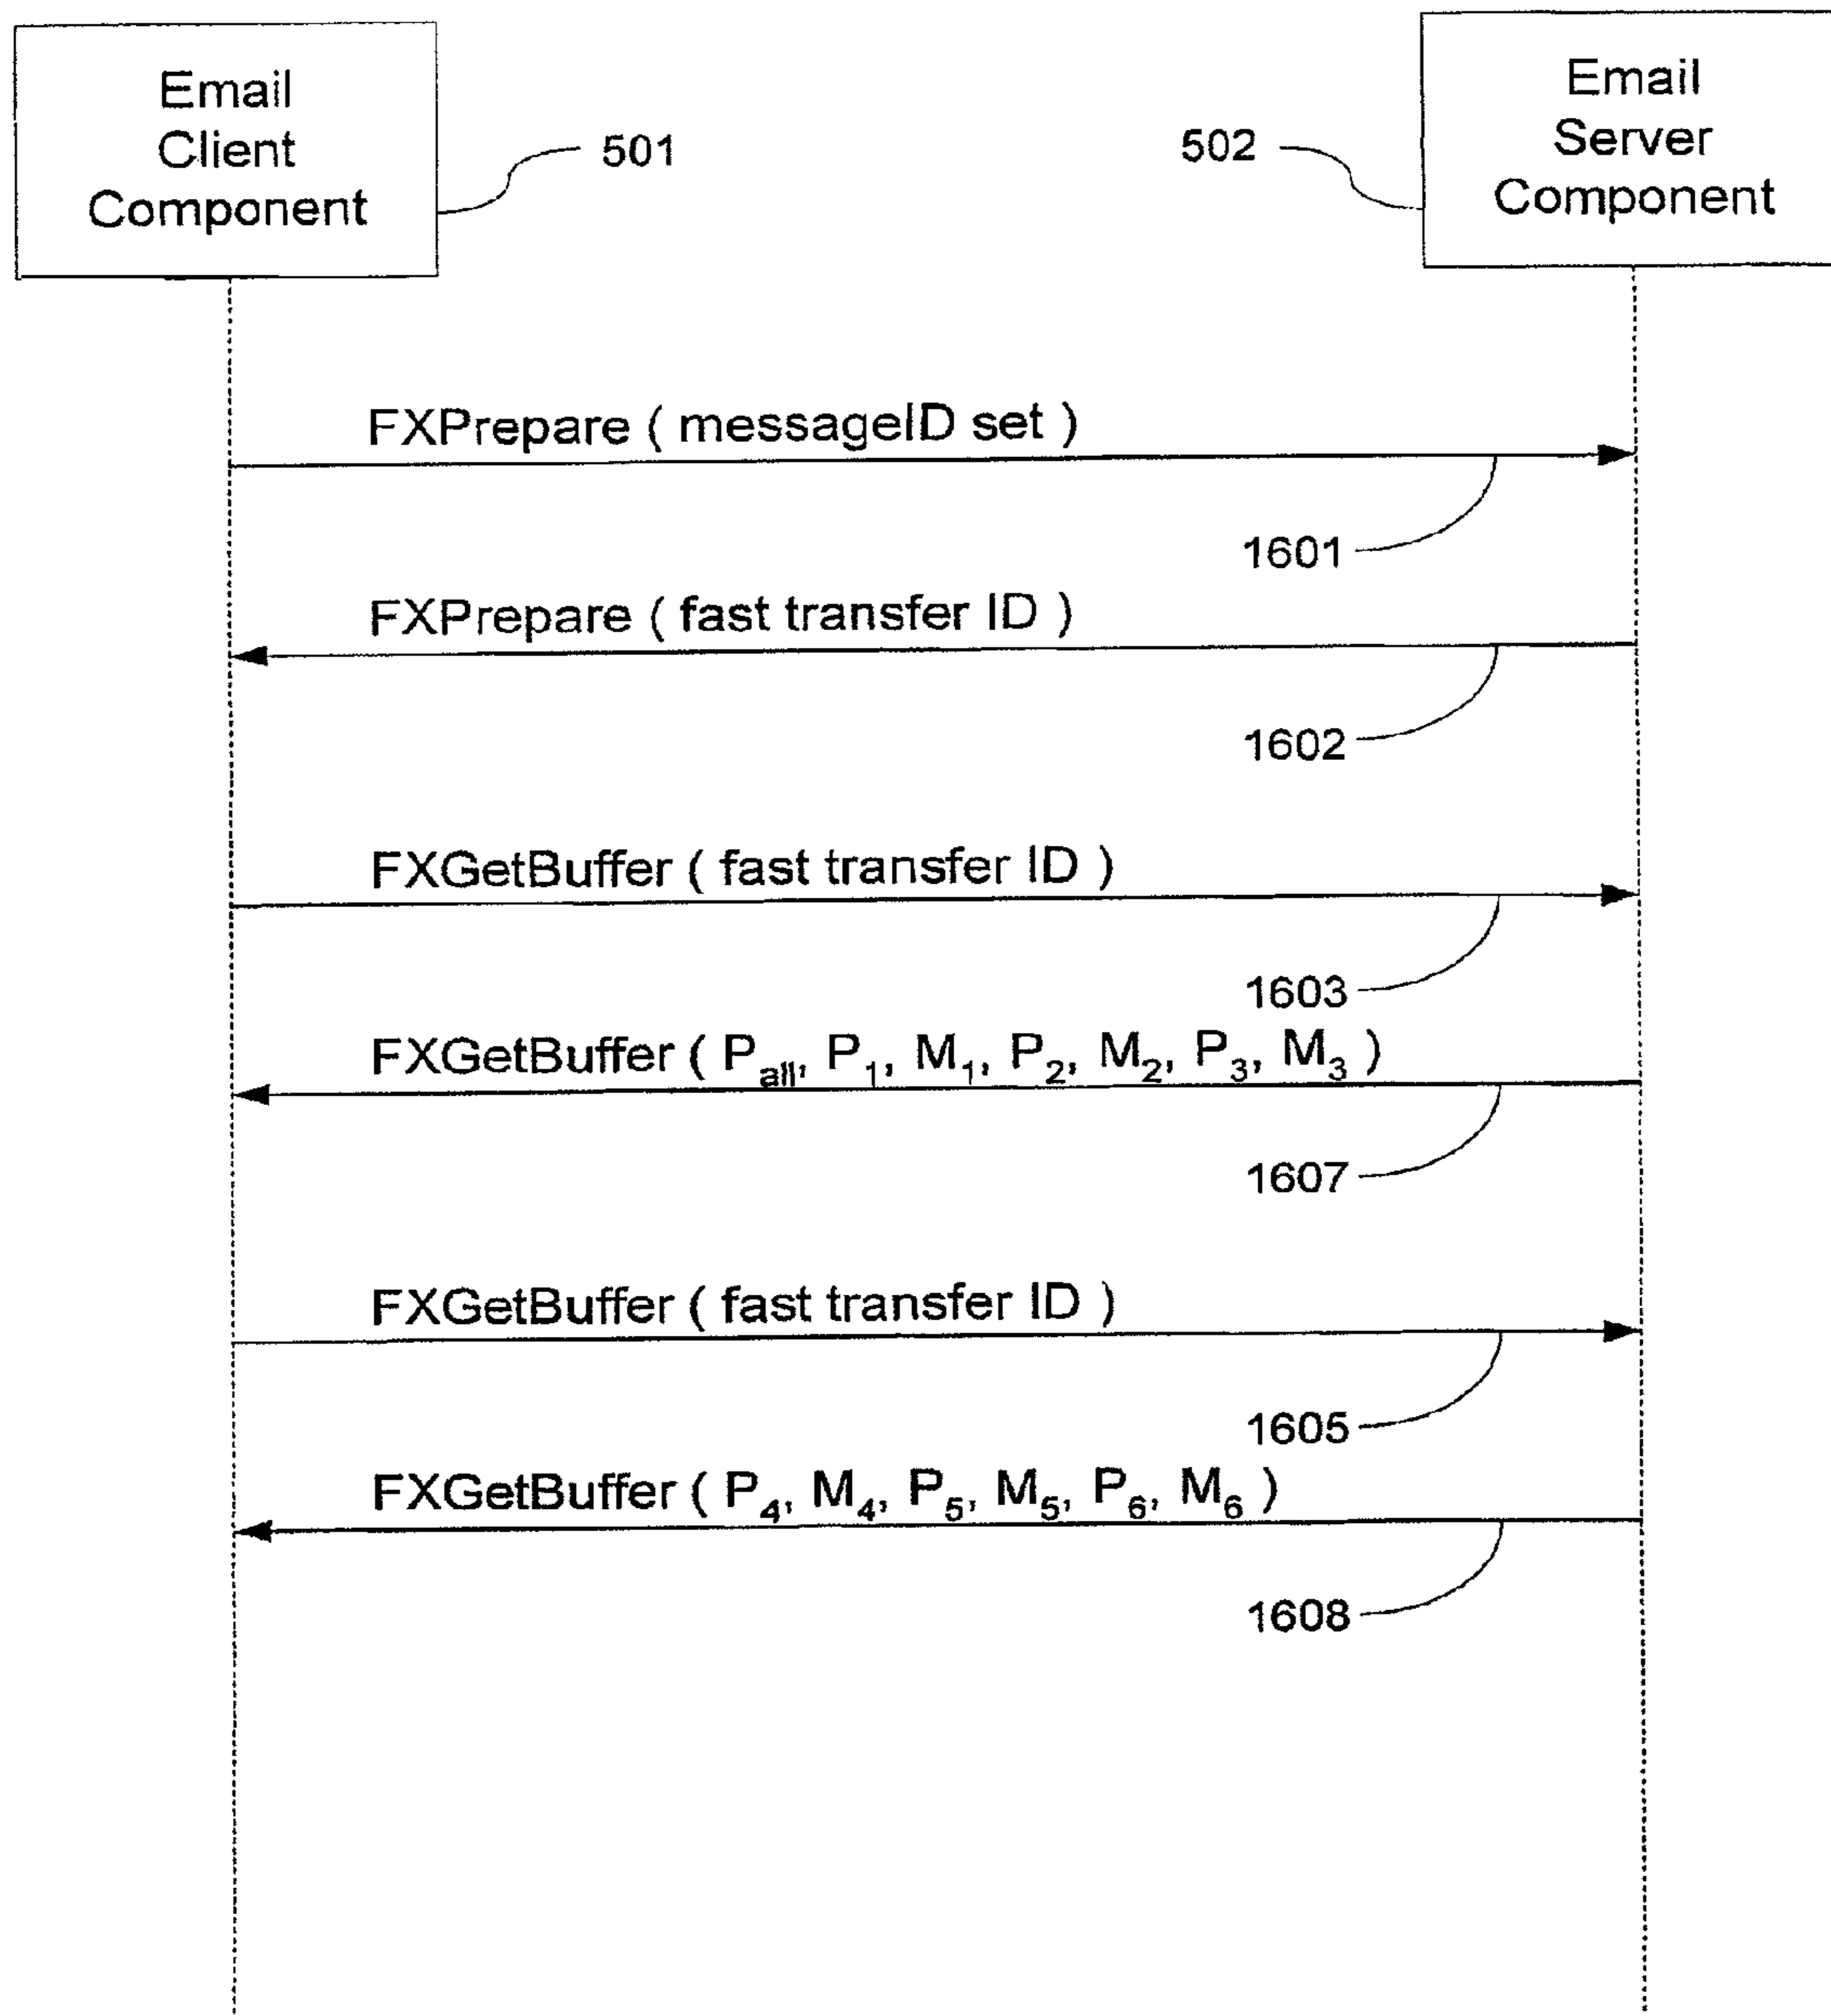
Email Client Component

501

502

Email Server Component

FXPrepare ( messageID set )

1601

FXPrepare ( fast transfer ID )

1602

FXGetBuffer ( fast transfer ID )

1603

FXGetBuffer ( $P_{all}$, $P_1$, $M_1$, $P_2$, $M_2$, $P_3$, $M_3$ )

1607

FXGetBuffer ( fast transfer ID )

1605

FXGetBuffer ( $P_4$, $M_4$, $P_5$, $M_5$, $P_6$, $M_6$ )

1608